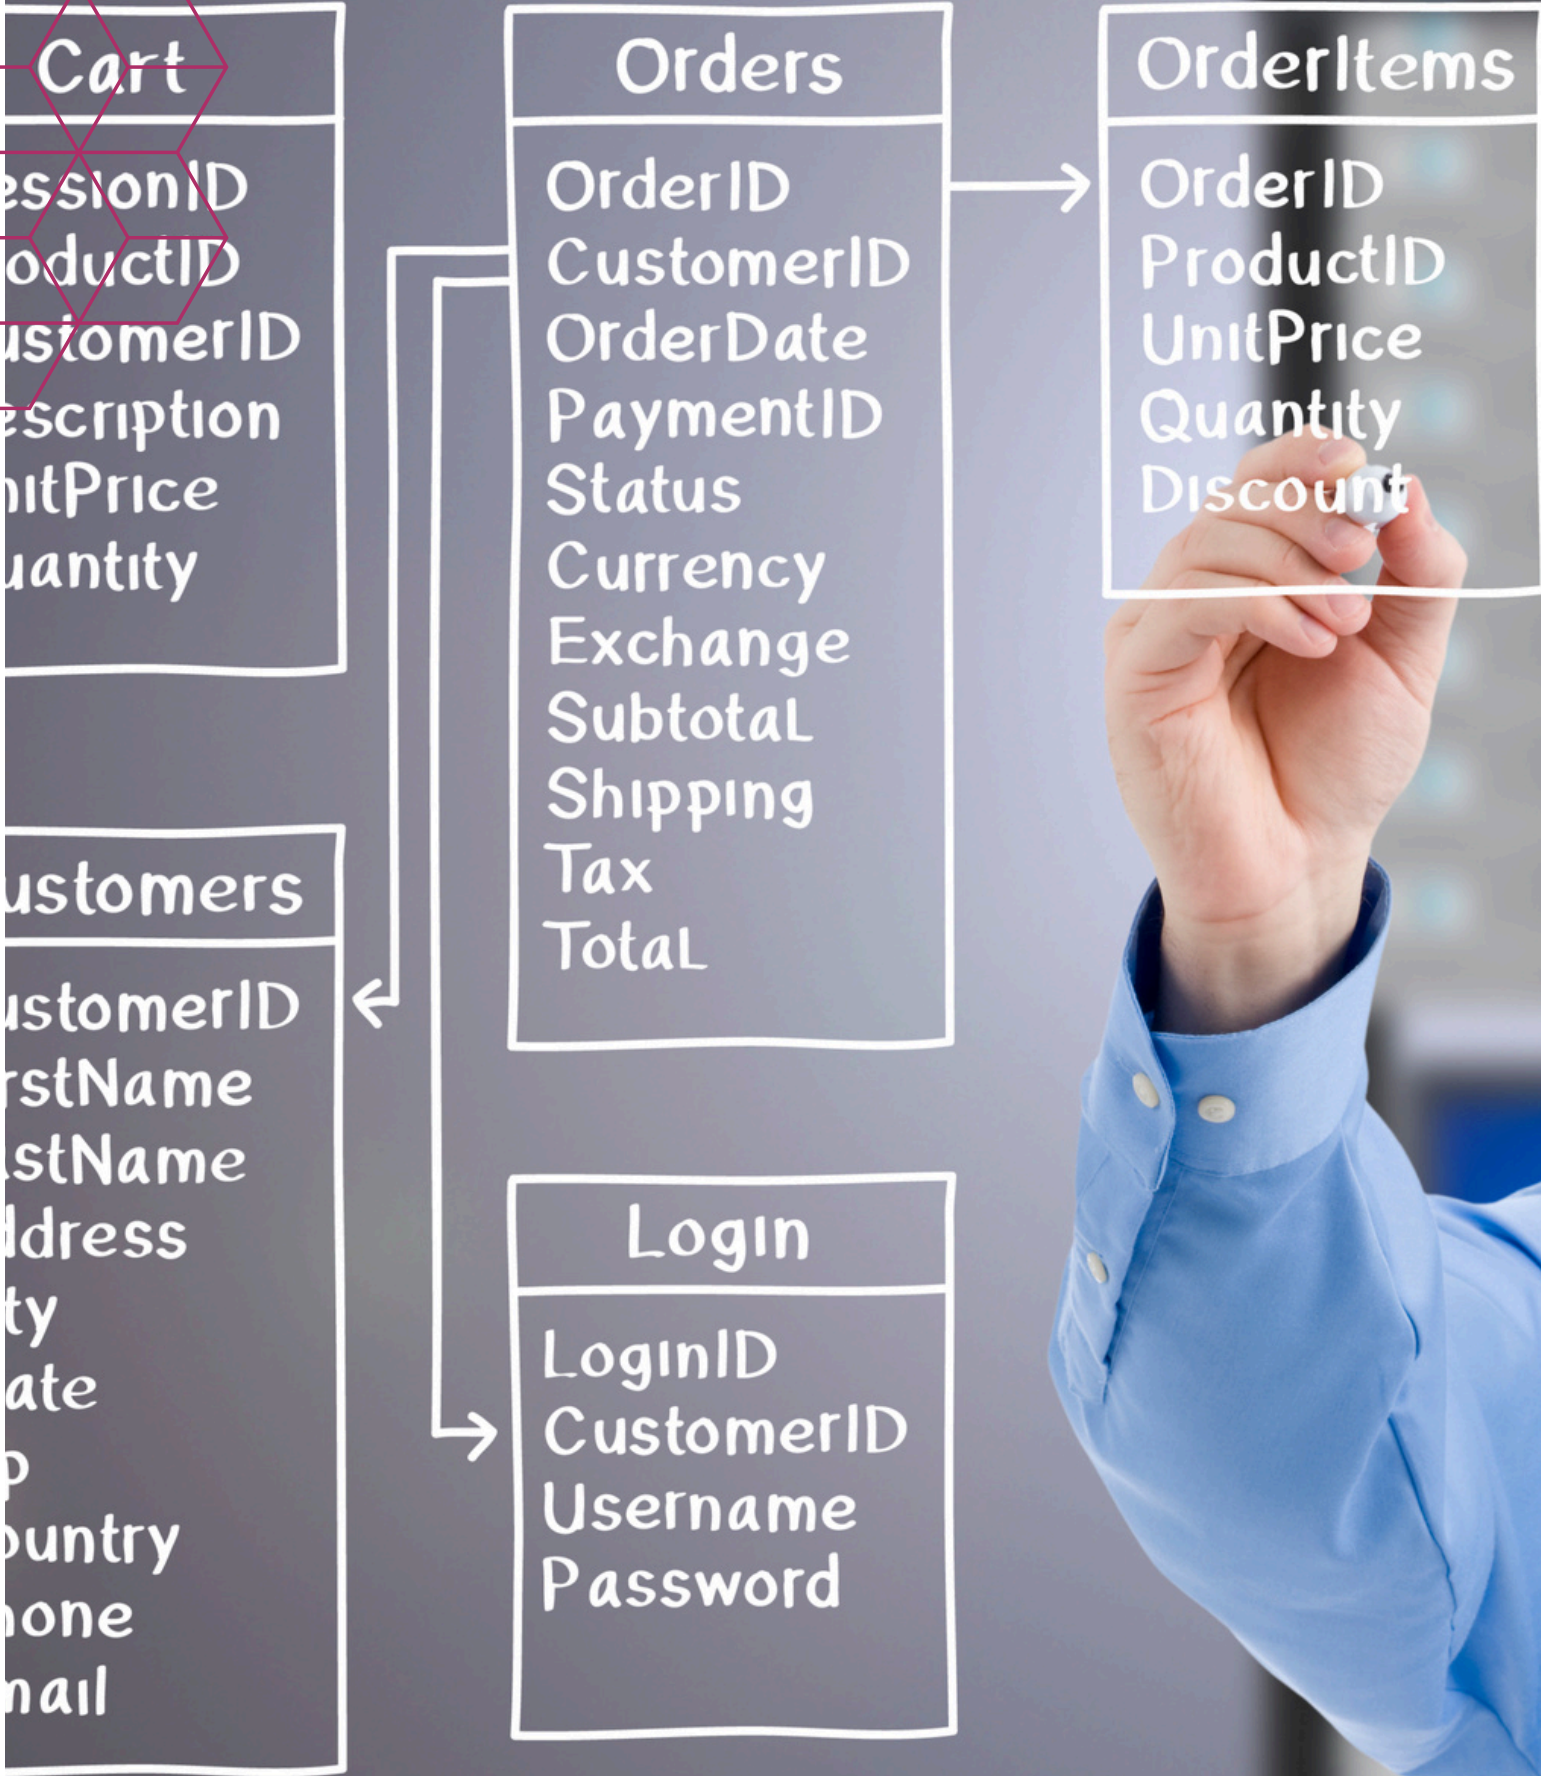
Cart

essionID
oductID
ustomerID
escription
nitPrice
uantity

Orders

OrderID
CustomerID
OrderDate
PaymentID
Status
Currency
Exchange
Subtotal
Shipping
Tax
Total

OrderItems

OrderID
ProductID
UnitPrice
Quantity
Discount

ustomers

ustomerID
rstName
stName
ddress
ty
ate
p
ountry
none
nail

Login

LoginID
CustomerID
Username
Password